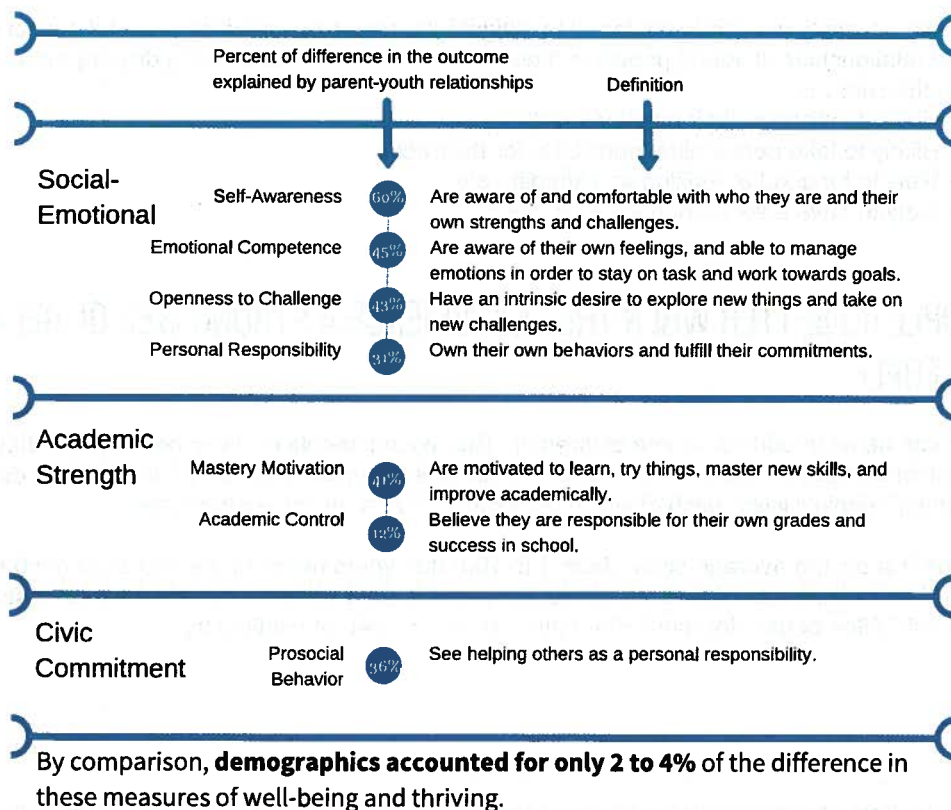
Percent of difference in the outcome explained by parent-youth relationships

Definition

Social-Emotional

Self-Awareness 60% Are aware of and comfortable with who they are and their own strengths and challenges.

Emotional Competence 45% Are aware of their own feelings, and able to manage emotions in order to stay on task and work towards goals.

Openness to Challenge 43% Have an intrinsic desire to explore new things and take on new challenges.

Personal Responsibility 31% Own their own behaviors and fulfill their commitments.

Academic Strength

Mastery Motivation 41% Are motivated to learn, try things, master new skills, and improve academically.

Academic Control 12% Believe they are responsible for their own grades and success in school.

Civic Commitment

Prosocial Behavior 36% See helping others as a personal responsibility.

By comparison, **demographics accounted for only 2 to 4%** of the difference in these measures of well-being and thriving.